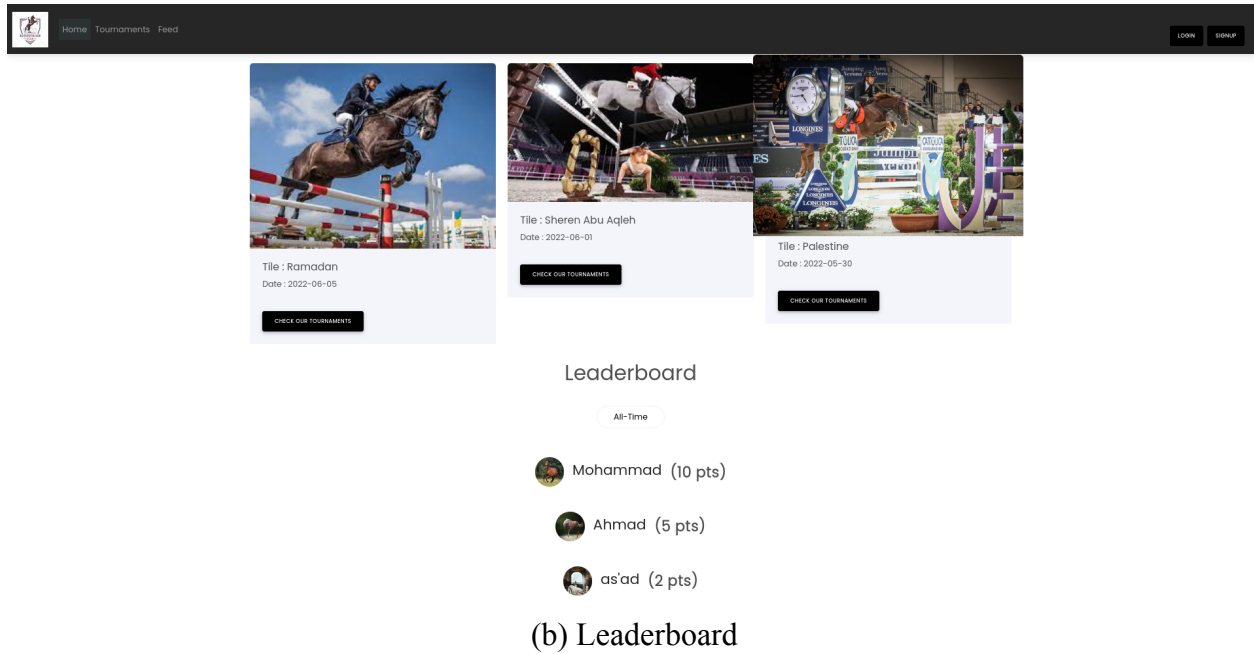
Home Tournaments Feed

LOGIN SIGNUP

LONGINES

Tile : Ramadan

Date : 2022-06-05

CHECK OUR TOURNAMENTS

Tile : Sheren Abu Aqleh

Date : 2022-06-01

CHECK OUR TOURNAMENTS

Tile : Palestine

Date : 2022-05-30

CHECK OUR TOURNAMENTS

Leaderboard

All-Time

Mohammad (10 pts)

Ahmad (5 pts)

as'ad (2 pts)

(b) Leaderboard